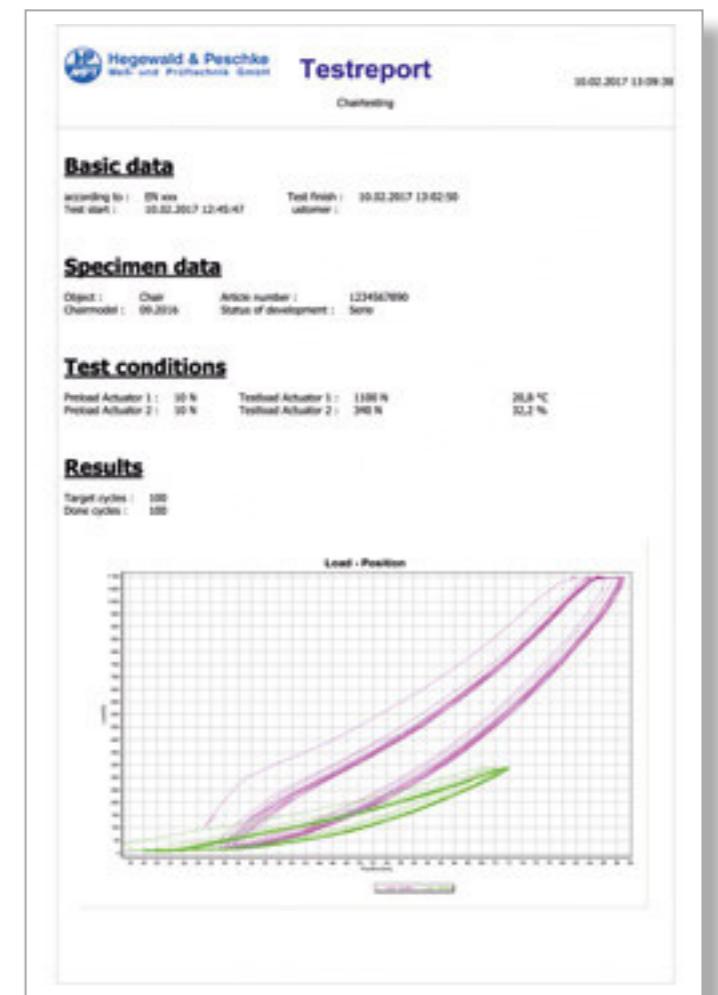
Hegewald & Peschke
Meß- und Prüftechnik GmbH

Testreport

Chairtesting

10.02.2017 13:09:38

Basic data

according to : EN xxx
Test start : 10.02.2017 12:45:47
Test finish : 10.02.2017 13:02:50
ustomer :

Specimen data

Object : Chair
Chairmodel : 09.2016
Article number : 1234567890
Status of development : Serie

Test conditions

Preload Actuator 1 : 10 N
Preload Actuator 2 : 10 N
Testload Actuator 1 : 1100 N
Testload Actuator 2 : 340 N
20,8 °C
32,2 %

Results

Target cycles : 100
Done cycles : 100

Load - Position